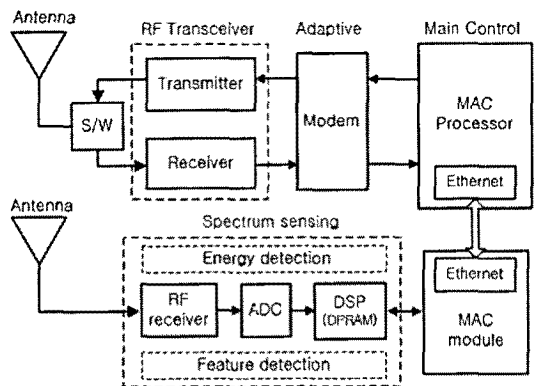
Antenna
RF Transceiver
Adaptive
Main Control
Transmitter
Modem
MAC Processor
S/W
Receiver
Ethernet
Antenna
Spectrum sensing
Energy detection
Ethernet
RF receiver
ADC
DSP (DPRAM)
MAC module
Feature detection